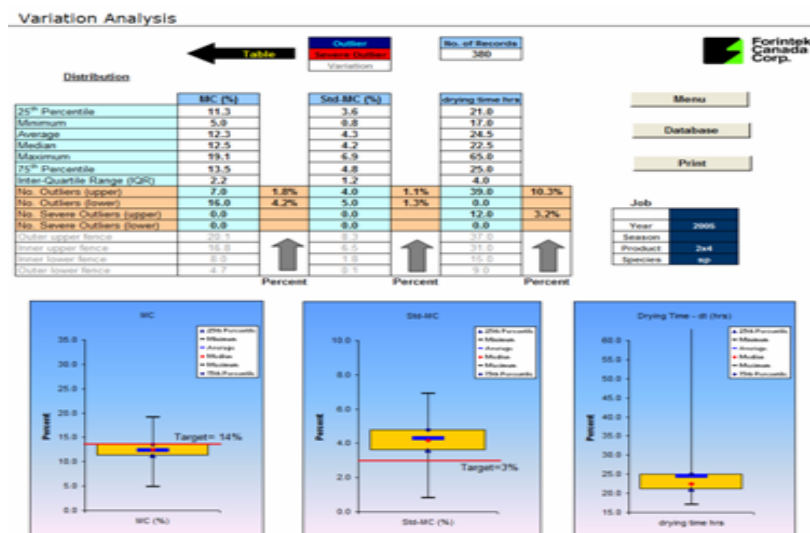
Variation Analysis

Table

Outlier
Severe Outlier
Variation

| No. of Records |
|---|
| 380 |

Forintek Canada Corp.

Distribution

| | MC (%) | | Std-MC (%) | | drying time hrs | |
|---|---|---|---|---|---|---|
| 25th Percentile | 11.3 | | 3.6 | | 21.0 | |
| Minimum | 5.0 | | 0.8 | | 17.0 | |
| Average | 12.3 | | 4.3 | | 24.5 | |
| Median | 12.5 | | 4.2 | | 22.5 | |
| Maximum | 19.1 | | 6.9 | | 65.0 | |
| 75th Percentile | 13.5 | | 4.8 | | 25.0 | |
| Inter-Quartile Range (IQR) | 2.2 | | 1.2 | | 4.0 | |
| No. Outliers (upper) | 7.0 | 1.8% | 4.0 | 1.1% | 39.0 | 10.3% |
| No. Outliers (lower) | 16.0 | 4.2% | 5.0 | 1.3% | 0.0 | |
| No. Severe Outliers (upper) | 0.0 | | 0.0 | | 12.0 | 3.2% |
| No. Severe Outliers (lower) | 0.0 | | 0.0 | | 0.0 | |
| Outer upper fence | 20.1 | | 8.3 | | 37.0 | |
| Inner upper fence | 16.8 | | 6.5 | | 31.0 | |
| Inner lower fence | 8.0 | | 1.8 | | 15.0 | |
| Outer lower fence | 4.7 | | 0.1 | | 9.0 | |

Percent Percent Percent

Menu

Database

Print

Job

| Year | 2005 |
|---|---|
| Season | |
| Product | 2x4 |
| Species | sp |

MC
25th Percentile
Minimum
Average
Median
Maximum
75th Percentile
35.0
30.0
25.0
20.0
15.0
10.0
5.0
0.0
Percent
Target= 14%
MC (%)

Std-MC
25th Percentile
Minimum
Average
Median
Maximum
75th Percentile
10.0
8.0
6.0
4.0
2.0
0.0
Percent
Target=3%
Std-MC (%)

Drying Time - dt (hrs)
25th Percentile
Minimum
Average
Median
Maximum
75th Percentile
60.0
55.0
50.0
45.0
40.0
35.0
30.0
25.0
20.0
15.0
Percent
drying time hrs